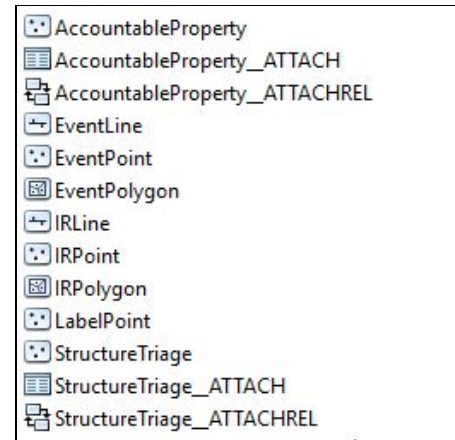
AccountableProperty
AccountableProperty__ATTACH
AccountableProperty__ATTACHREL
EventLine
EventPoint
EventPolygon
IRLine
IRPoint
IRPolygon
LabelPoint
StructureTriage
StructureTriage__ATTACH
StructureTriage__ATTACHREL